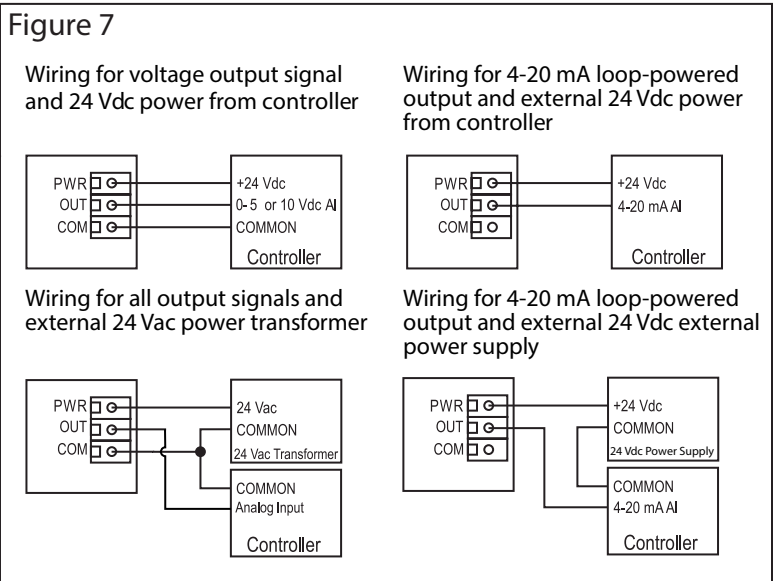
Figure 7

Wiring for voltage output signal and 24 Vdc power from controller

PWR
OUT
COM

+24 Vdc
0-5 or 10 Vdc AI
COMMON
Controller

Wiring for 4-20 mA loop-powered output and external 24 Vdc power from controller

PWR
OUT
COM

+24 Vdc
4-20 mA AI
Controller

Wiring for all output signals and external 24 Vac power transformer

PWR
OUT
COM

24 Vac
COMMON
24 Vac Transformer

COMMON
Analog Input
Controller

Wiring for 4-20 mA loop-powered output and external 24 Vdc external power supply

PWR
OUT
COM

+24 Vdc
COMMON
24 Vdc Power Supply

COMMON
4-20 mA AI
Controller